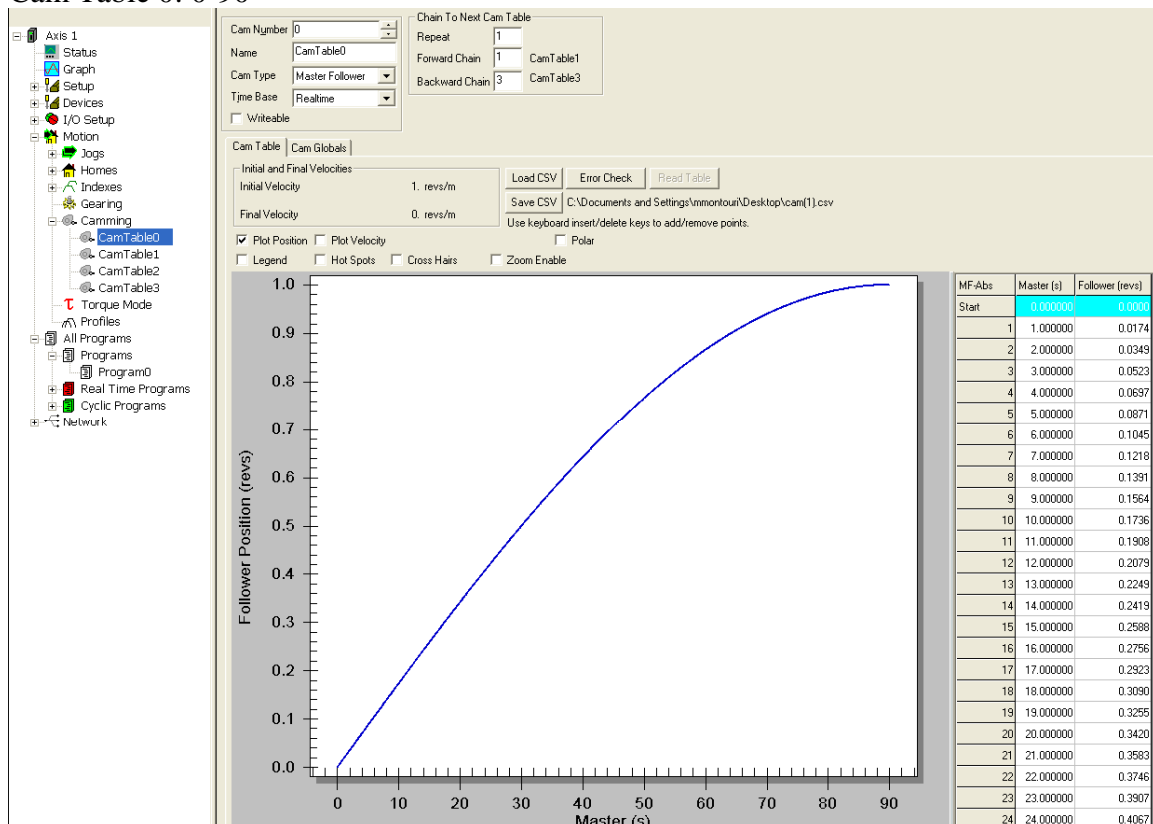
Cam Table 0: 0-90

Axis 1
Status
Graph
Setup
Devices
I/O Setup
Motion
Jogs
Homes
Indexes
Gearing
Camming
CamTable0
CamTable1
CamTable2
CamTable3
Torque Mode
Profiles
All Programs
Programs
Program0
Real Time Programs
Cyclic Programs
Network

Cam Number 0
Name CamTable0
Cam Type Master Follower
Time Base Realtime
Writeable

Chain To Next Cam Table
Repeat 1
Forward Chain 1 CamTable1
Backward Chain 3 CamTable3

Cam Table | Cam Globals

Initial and Final Velocities
Initial Velocity 1. revs/m
Final Velocity 0. revs/m

Load CSV | Error Check | Read Table
Save CSV C:\Documents and Settings\mmontouri\Desktop\cam(1).csv
Use keyboard insert/delete keys to add/remove points.

Plot Position | Plot Velocity | Polar
Legend | Hot Spots | Cross Hairs | Zoom Enable

Follower Position (revs)
1.0
0.9
0.8
0.7
0.6
0.5
0.4
0.3
0.2
0.1
0.0
0 10 20 30 40 50 60 70 80 90
Master (s)

| MF-Abs | Master (s) | Follower (revs) |
|---|---|---|
| Start | 0.000000 | 0.0000 |
| 1 | 1.000000 | 0.0174 |
| 2 | 2.000000 | 0.0349 |
| 3 | 3.000000 | 0.0523 |
| 4 | 4.000000 | 0.0697 |
| 5 | 5.000000 | 0.0871 |
| 6 | 6.000000 | 0.1045 |
| 7 | 7.000000 | 0.1218 |
| 8 | 8.000000 | 0.1391 |
| 9 | 9.000000 | 0.1564 |
| 10 | 10.000000 | 0.1736 |
| 11 | 11.000000 | 0.1908 |
| 12 | 12.000000 | 0.2079 |
| 13 | 13.000000 | 0.2249 |
| 14 | 14.000000 | 0.2419 |
| 15 | 15.000000 | 0.2588 |
| 16 | 16.000000 | 0.2756 |
| 17 | 17.000000 | 0.2923 |
| 18 | 18.000000 | 0.3090 |
| 19 | 19.000000 | 0.3255 |
| 20 | 20.000000 | 0.3420 |
| 21 | 21.000000 | 0.3583 |
| 22 | 22.000000 | 0.3746 |
| 23 | 23.000000 | 0.3907 |
| 24 | 24.000000 | 0.4067 |